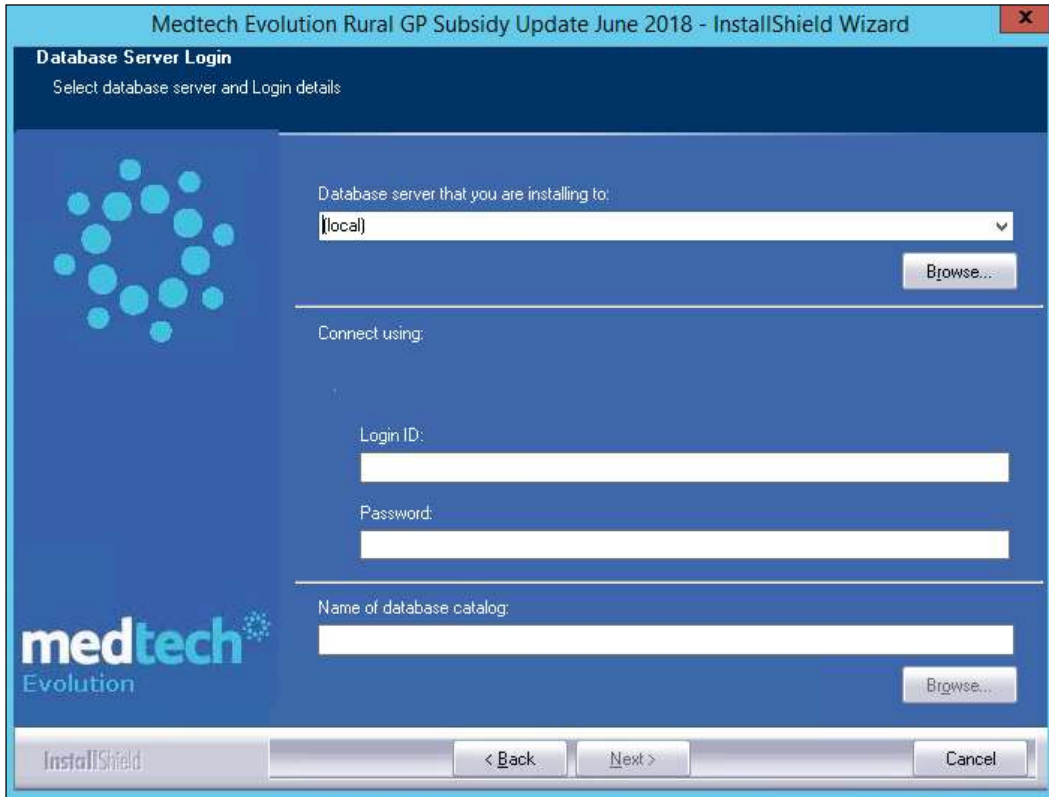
Medtech Evolution Rural GP Subsidy Update June 2018 - InstallShield Wizard

x

Database Server Login

Select database server and Login details

Database server that you are installing to:

(local)

Browse...

Connect using:

Login ID:

Password:

Name of database catalog:

Browse...

medtech

Evolution

InstallShield

< Back

Next >

Cancel